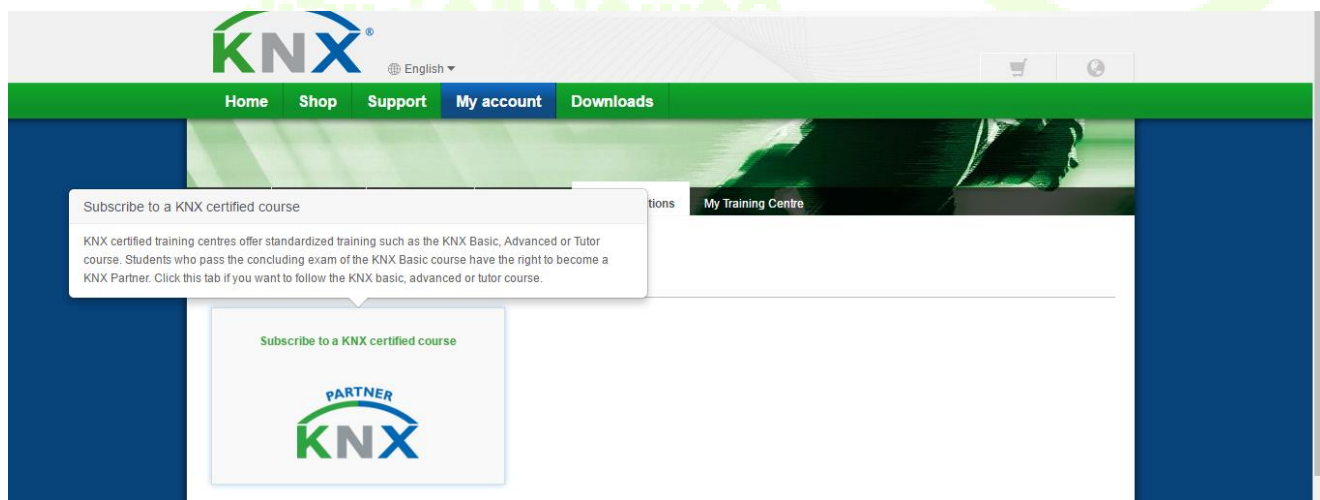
KNX®

English ▾

Home Shop Support My account Downloads

tions My Training Centre

Subscribe to a KNX certified course

KNX certified training centres offer standardized training such as the KNX Basic, Advanced or Tutor course. Students who pass the concluding exam of the KNX Basic course have the right to become a KNX Partner. Click this tab if you want to follow the KNX basic, advanced or tutor course.

Subscribe to a KNX certified course

PARTNER
KNX